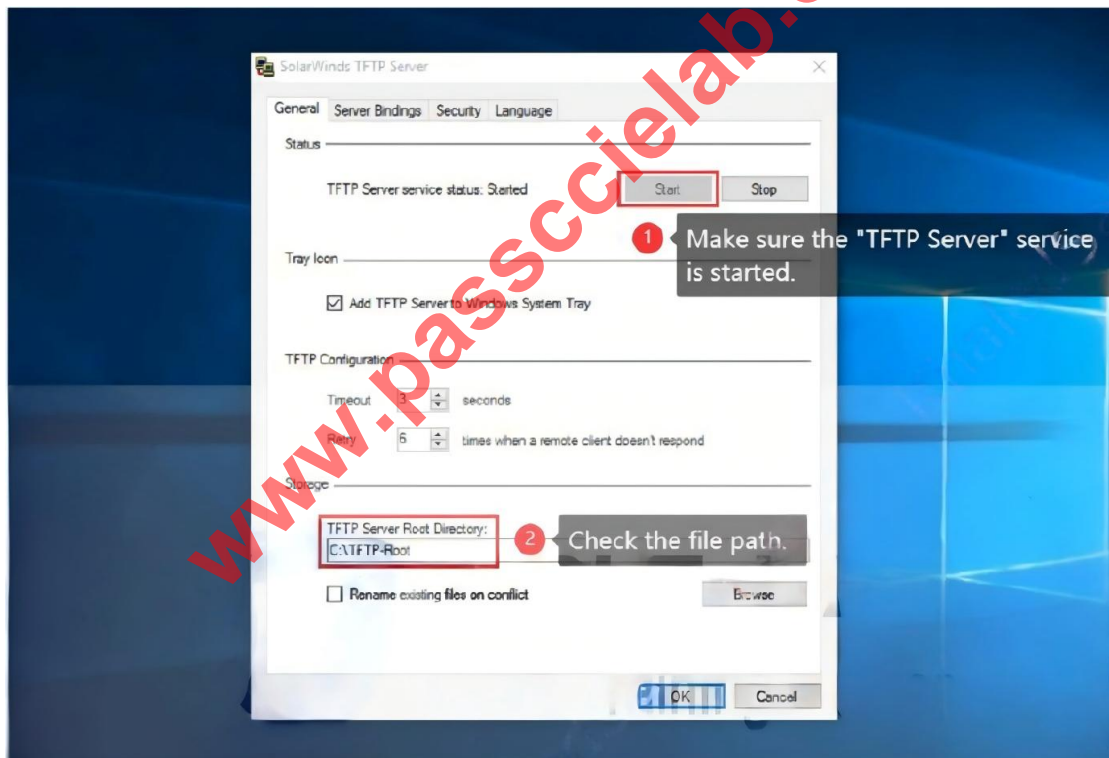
SolarWinds TFTP Server

General | Server Bindings | Security | Language

Status

TFTP Server service status: Started

Start | Stop

1 Make sure the "TFTP Server" service is started.

Tray Icon

Add TFTP Server to Windows System Tray

TFTP Configuration

Timeout 3 seconds

Retry 6 times when a remote client doesn't respond

Storage

TFTP Server Root Directory:

C:\TFTP-Root

2 Check the file path.

Rename existing files on conflict

Browse

OK | Cancel

www.passcielab.c